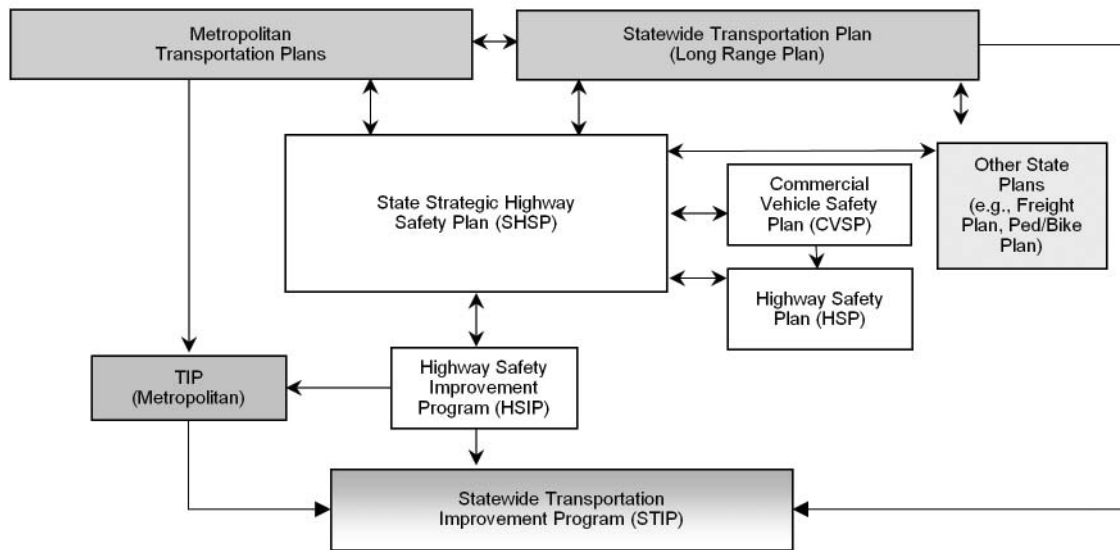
Metropolitan Transportation Plans

Statewide Transportation Plan (Long Range Plan)

State Strategic Highway Safety Plan (SHSP)

Commercial Vehicle Safety Plan (CVSP)

Other State Plans (e.g., Freight Plan, Ped/Bike Plan)

Highway Safety Plan (HSP)

TIP (Metropolitan)

Highway Safety Improvement Program (HSIP)

Statewide Transportation Improvement Program (STIP)